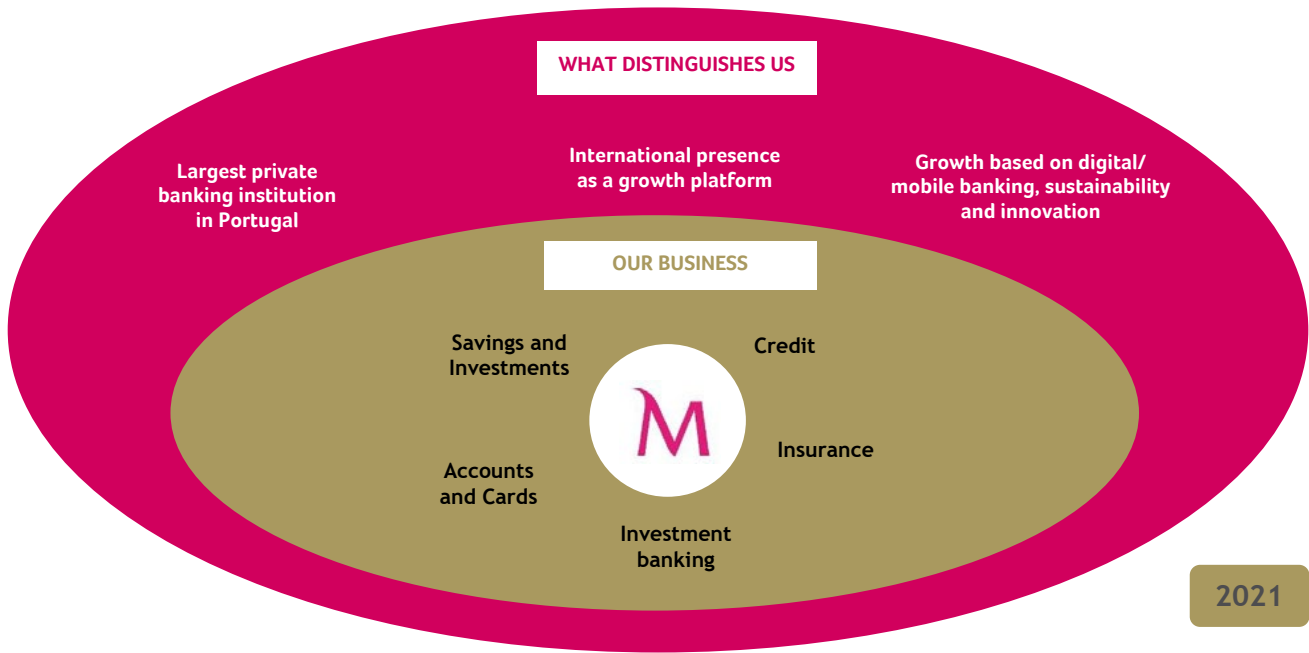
WHAT DISTINGUISHES US

Largest private banking institution in Portugal

International presence as a growth platform

Growth based on digital/ mobile banking, sustainability and innovation

OUR BUSINESS

Savings and Investments

Credit

M

Insurance

Accounts and Cards

Investment banking

2021